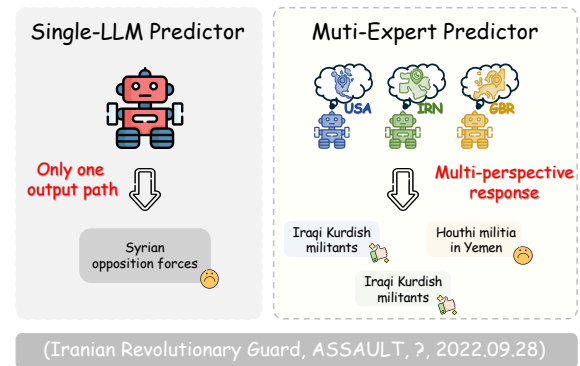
Single-LLM Predictor

Only one output path

Syrian opposition forces

Muti-Expert Predictor

USA

IRN

GBR

Multi-perspective response

Iraqi Kurdish militants

Houthi militia in Yemen

Iraqi Kurdish militants

(Iranian Revolutionary Guard, ASSAULT, ?, 2022.09.28)